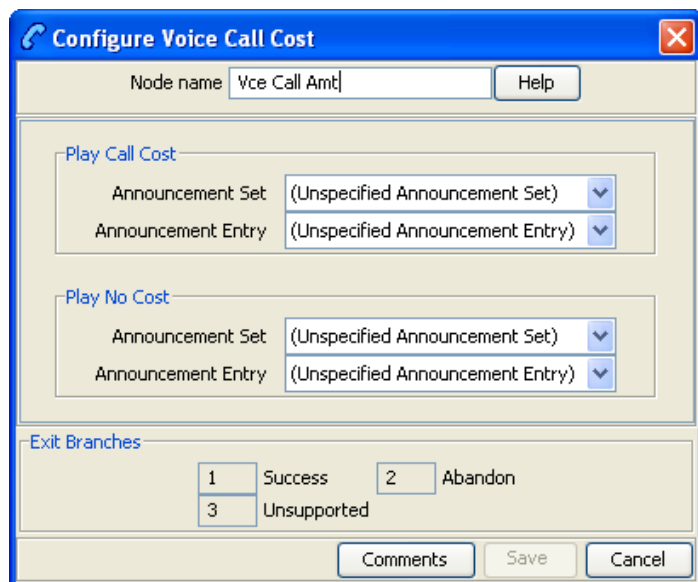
Configure Voice Call Cost

Node name Vce Call Amt Help

Play Call Cost
Announcement Set (Unspecified Announcement Set)
Announcement Entry (Unspecified Announcement Entry)

Play No Cost
Announcement Set (Unspecified Announcement Set)
Announcement Entry (Unspecified Announcement Entry)

Exit Branches
1 Success 2 Abandon
3 Unsupported

Comments Save Cancel